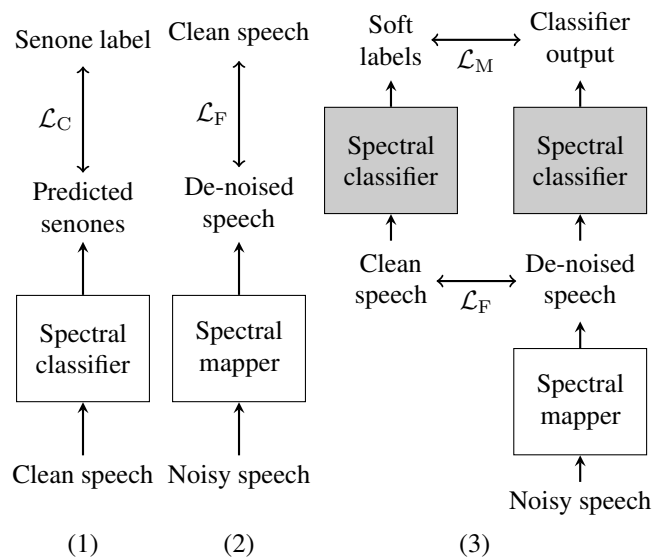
Senone label

$\mathcal{L}_{\mathrm{C}}$

Predicted senones

Spectral classifier

Clean speech

(1)

Clean speech

$\mathcal{L}_{\mathrm{F}}$

De-noised speech

Spectral mapper

Noisy speech

(2)

Soft labels

$\mathcal{L}_{\mathrm{M}}$

Classifier output

Spectral classifier

Spectral classifier

Clean speech

$\mathcal{L}_{\mathrm{F}}$

De-noised speech

Spectral mapper

Noisy speech

(3)